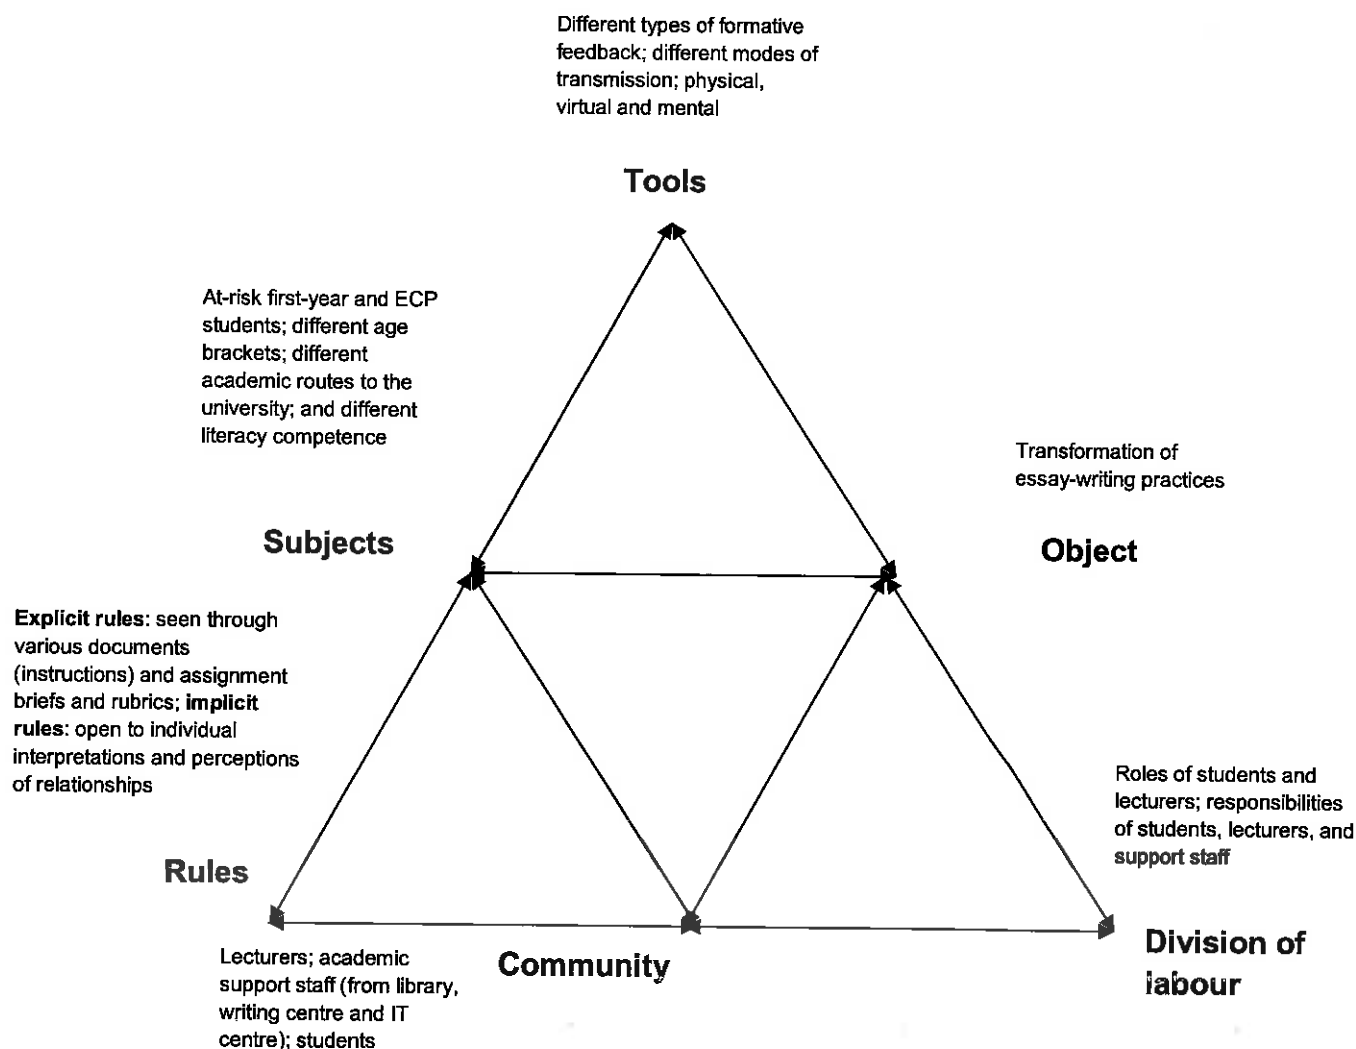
Different types of formative feedback; different modes of transmission; physical, virtual and mental

Tools

At-risk first-year and ECP students; different age brackets; different academic routes to the university; and different literacy competence

Transformation of essay-writing practices

Subjects

Object

**Explicit rules**: seen through various documents (instructions) and assignment briefs and rubrics; **implicit rules**: open to individual interpretations and perceptions of relationships

Roles of students and lecturers; responsibilities of students, lecturers, and support staff

Rules

Lecturers; academic support staff (from library, writing centre and IT centre); students

Community

Division of labour